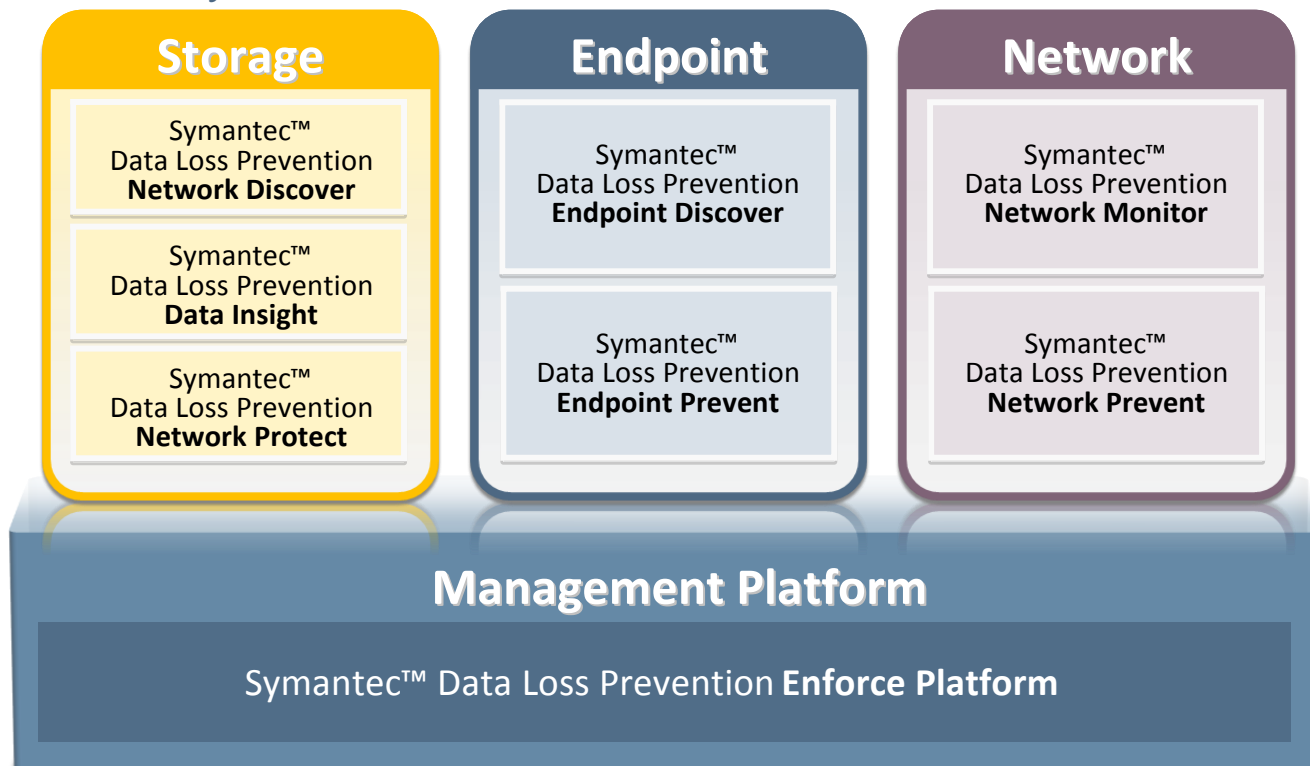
Storage

Symantec™ Data Loss Prevention **Network Discover**

Symantec™ Data Loss Prevention **Data Insight**

Symantec™ Data Loss Prevention **Network Protect**

Endpoint

Symantec™ Data Loss Prevention **Endpoint Discover**

Symantec™ Data Loss Prevention **Endpoint Prevent**

Network

Symantec™ Data Loss Prevention **Network Monitor**

Symantec™ Data Loss Prevention **Network Prevent**

Management Platform

Symantec™ Data Loss Prevention **Enforce Platform**